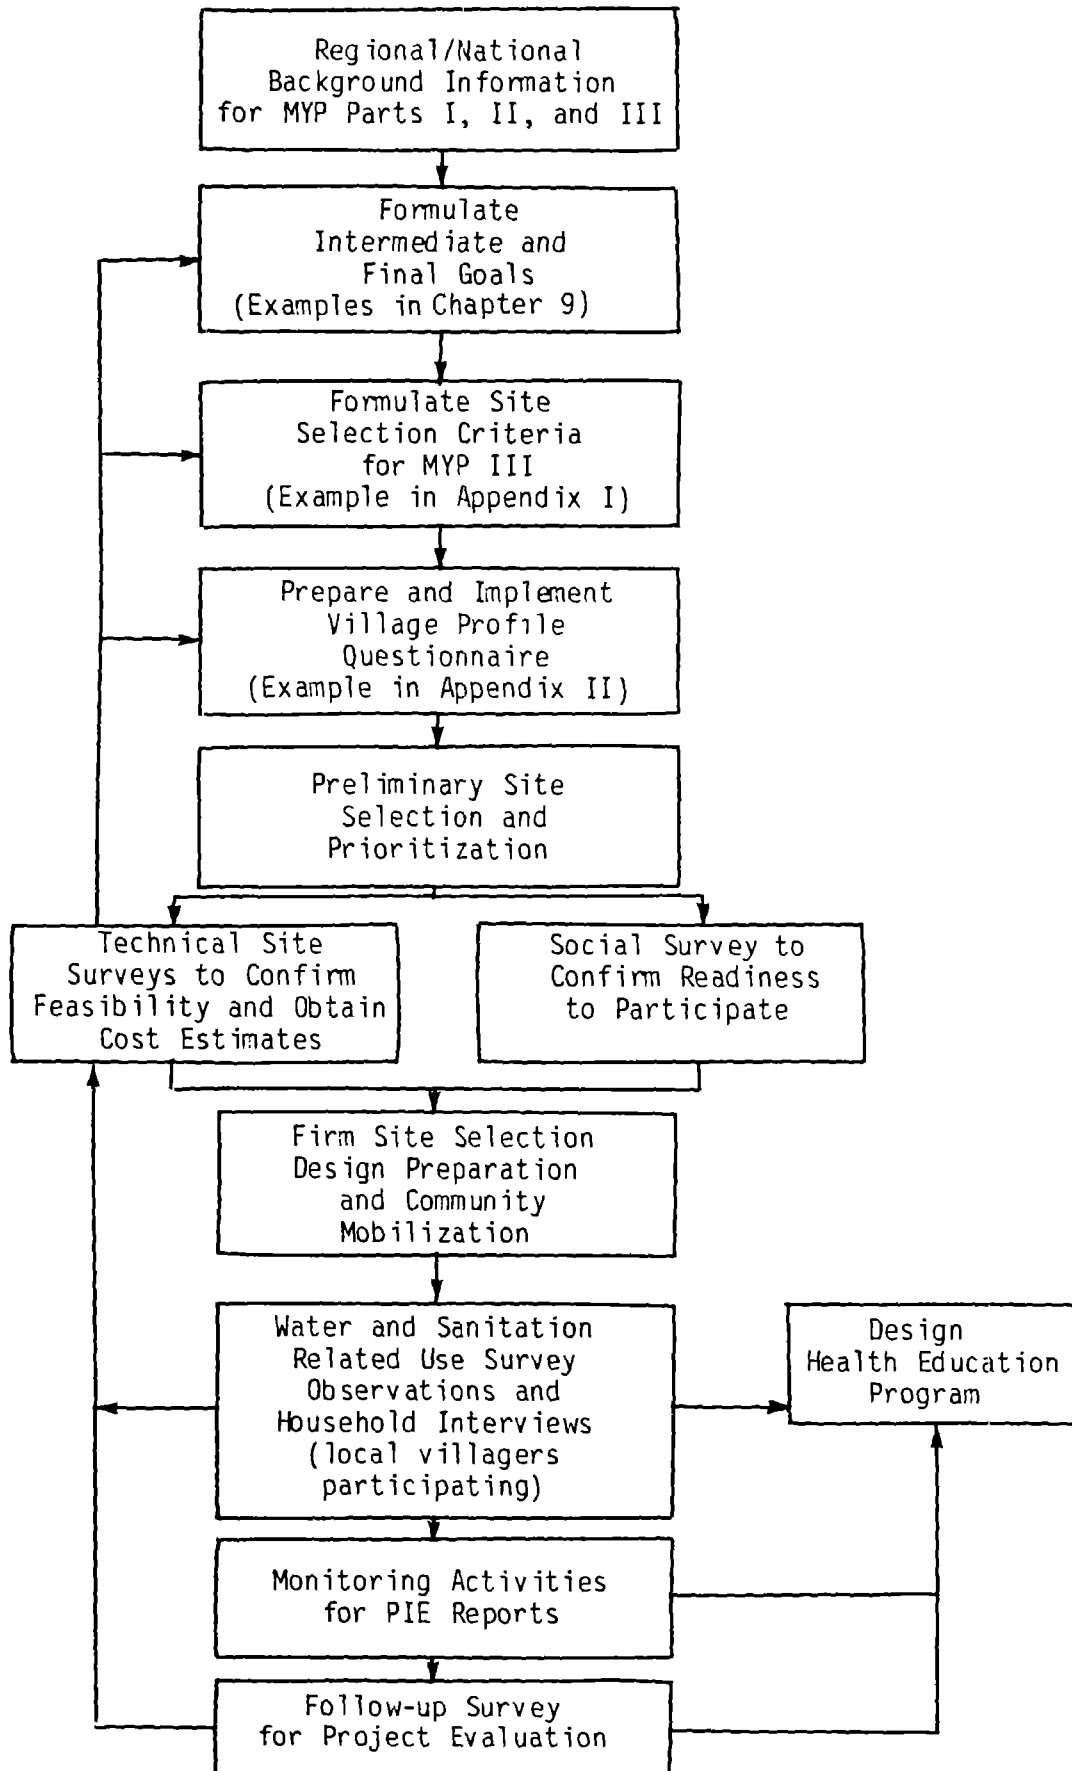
Regional/National Background Information for MYP Parts I, II, and III

Formulate Intermediate and Final Goals (Examples in Chapter 9)

Formulate Site Selection Criteria for MYP III (Example in Appendix I)

Prepare and Implement Village Profile Questionnaire (Example in Appendix II)

Preliminary Site Selection and Prioritization

Technical Site Surveys to Confirm Feasibility and Obtain Cost Estimates

Social Survey to Confirm Readiness to Participate

Firm Site Selection Design Preparation and Community Mobilization

Water and Sanitation Related Use Survey Observations and Household Interviews (local villagers participating)

Design Health Education Program

Monitoring Activities for PIE Reports

Follow-up Survey for Project Evaluation